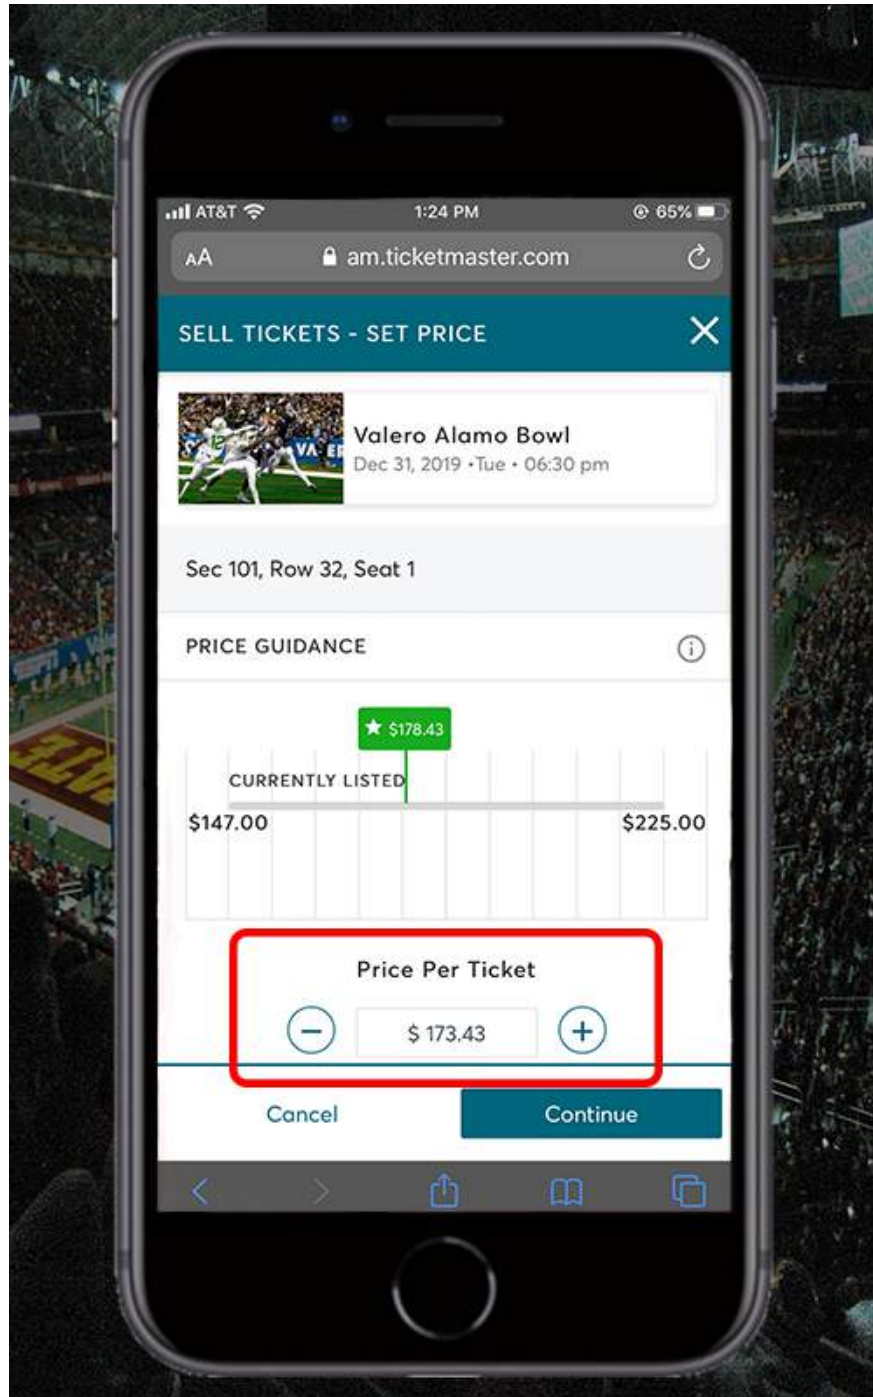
AT&T 1:24 PM 65%

AA am.ticketmaster.com

SELL TICKETS - SET PRICE

Valero Alamo Bowl
Dec 31, 2019 • Tue • 06:30 pm

Sec 101, Row 32, Seat 1

PRICE GUIDANCE

★ $178.43

CURRENTLY LISTED

$147.00

$225.00

Price Per Ticket

$ 173.43

Cancel

Continue